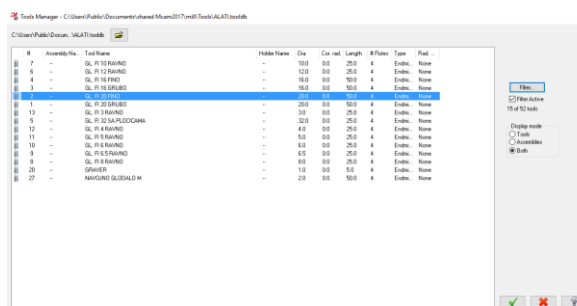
Tools Manager - C:\Users\Public\Documents\shared Mcam2017\mill\Tools\ALATI.tooldb

C:\Users\Public\Docum...\ALATI.tooldb

| # | Assembly Na... | Tool Name | Holder Name | Dia. | Cor. rad. | Length | # Flutes | Type | Rad. ... |
|---|---|---|---|---|---|---|---|---|---|
| 7 | -- | GL. FI 10 RAVNO | -- | 10.0 | 0.0 | 25.0 | 4 | Endmi... | None |
| 6 | -- | GL. FI 12 RAVNO | -- | 12.0 | 0.0 | 25.0 | 4 | Endmi... | None |
| 4 | -- | GL. FI 16 FINO | -- | 16.0 | 0.0 | 50.0 | 4 | Endmi... | None |
| 3 | -- | GL. FI 16 GRUBO | -- | 16.0 | 0.0 | 50.0 | 4 | Endmi... | None |
| 2 | -- | GL. FI 20 FINO | -- | 20.0 | 0.0 | 50.0 | 4 | Endmi... | None |
| 1 | -- | GL. FI 20 GRUBO | -- | 20.0 | 0.0 | 50.0 | 4 | Endmi... | None |
| 13 | -- | GL. FI 3 RAVNO | -- | 3.0 | 0.0 | 25.0 | 4 | Endmi... | None |
| 5 | -- | GL. FI 32 SA PLOCICAMA | -- | 32.0 | 0.0 | 25.0 | 4 | Endmi... | None |
| 12 | -- | GL. FI 4 RAVNO | -- | 4.0 | 0.0 | 25.0 | 4 | Endmi... | None |
| 11 | -- | GL. FI 5 RAVNO | -- | 5.0 | 0.0 | 25.0 | 4 | Endmi... | None |
| 10 | -- | GL. FI 6 RAVNO | -- | 6.0 | 0.0 | 25.0 | 4 | Endmi... | None |
| 9 | -- | GL. FI 6.5 RAVNO | -- | 6.5 | 0.0 | 25.0 | 4 | Endmi... | None |
| 8 | -- | GL. FI 8 RAVNO | -- | 8.0 | 0.0 | 25.0 | 4 | Endmi... | None |
| 20 | -- | GRAVER | -- | 1.0 | 0.0 | 5.0 | 4 | Endmi... | None |
| 27 | -- | NAVOJNO GLODALO M | -- | 10.0 | 0.0 | 25.0 | 4 | Endmi... | None |

Filter...
Filter Active
15 of 52 tools

Display mode
Tools
Assemblies
Both